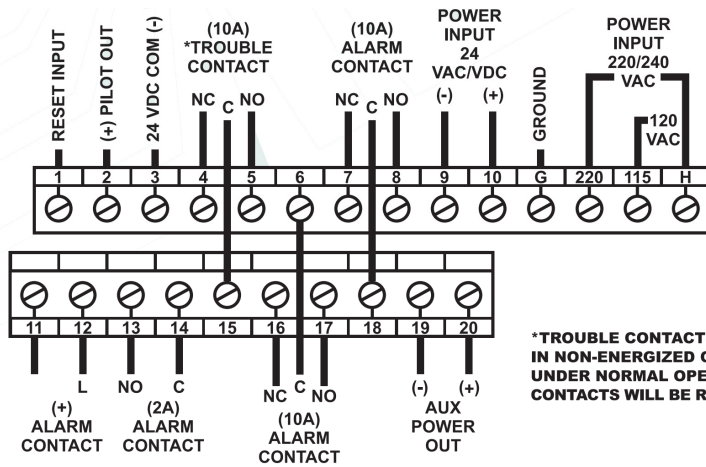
RESET INPUT
(+) PILOT OUT
24 VDC COM (-)
(10A)
*TROUBLE
CONTACT
NC C NO
(10A)
ALARM
CONTACT
NC C NO
POWER
INPUT
24
VAC/VDC
(-) (+)
GROUND
POWER
INPUT
220/240
VAC
120
VAC

| 1 | 2 | 3 | 4 | 5 | 6 | 7 | 8 | 9 | 10 | G | 220 | 115 | H |
|---|---|---|---|---|---|---|---|---|---|---|---|---|---|

| 11 | 12 | 13 | 14 | 15 | 16 | 17 | 18 | 19 | 20 |
|---|---|---|---|---|---|---|---|---|---|

L NO C
(+)
ALARM
CONTACT
(2A)
ALARM
CONTACT
NC C NO
(10A)
ALARM
CONTACT
(-) (+)
AUX
POWER
OUT

*TROUBLE CONTACT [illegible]
IN NON-ENERGIZED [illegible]
UNDER NORMAL OPE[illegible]
CONTACTS WILL BE R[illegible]